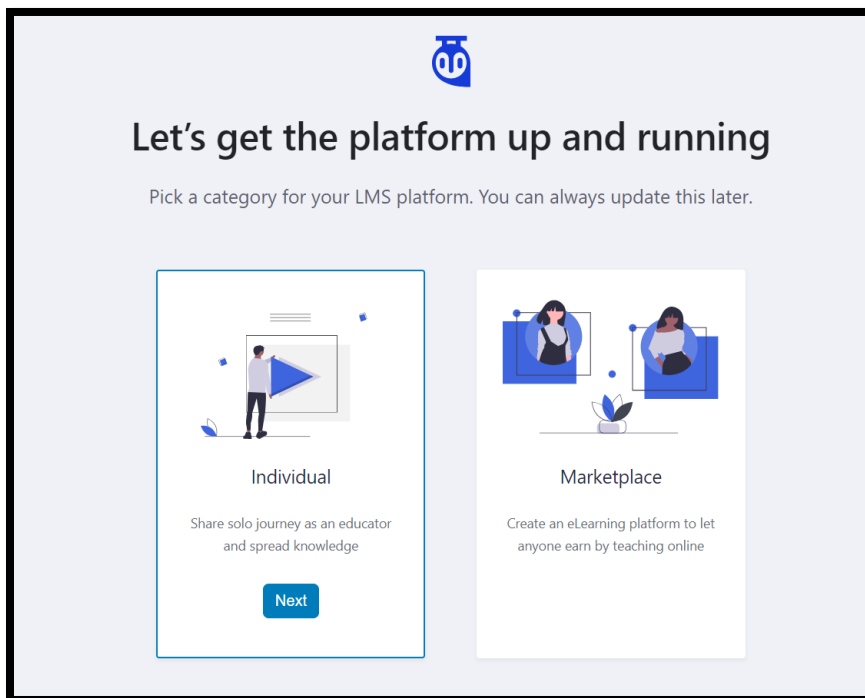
Let’s get the platform up and running

Pick a category for your LMS platform. You can always update this later.

Individual

Share solo journey as an educator and spread knowledge

Next

Marketplace

Create an eLearning platform to let anyone earn by teaching online